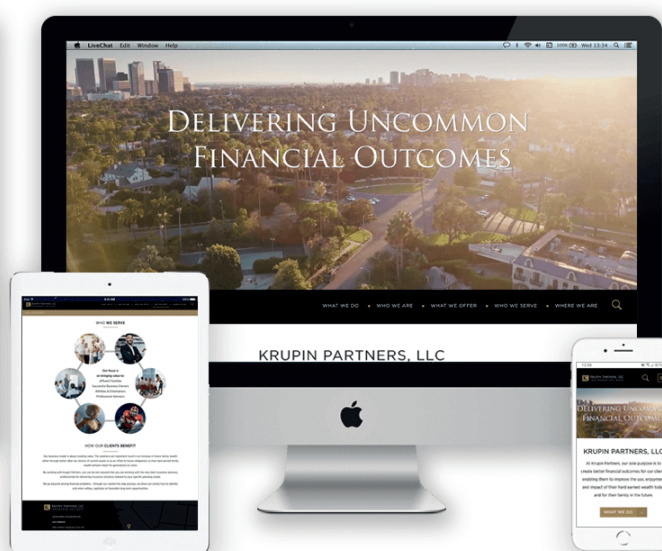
LiveChat Edit Window Help
100% Wed 13:34

Delivering Uncommon Financial Outcomes

WHAT WE DO • WHO WE ARE • WHAT WE OFFER • WHO WE SERVE • WHERE WE ARE

KRUPIN PARTNERS, LLC

WHO WE SERVE

HOW OUR CLIENTS BENEFIT

Delivering Uncom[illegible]
Financial Outcom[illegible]

KRUPIN PARTNERS, LLC

WHAT WE DO